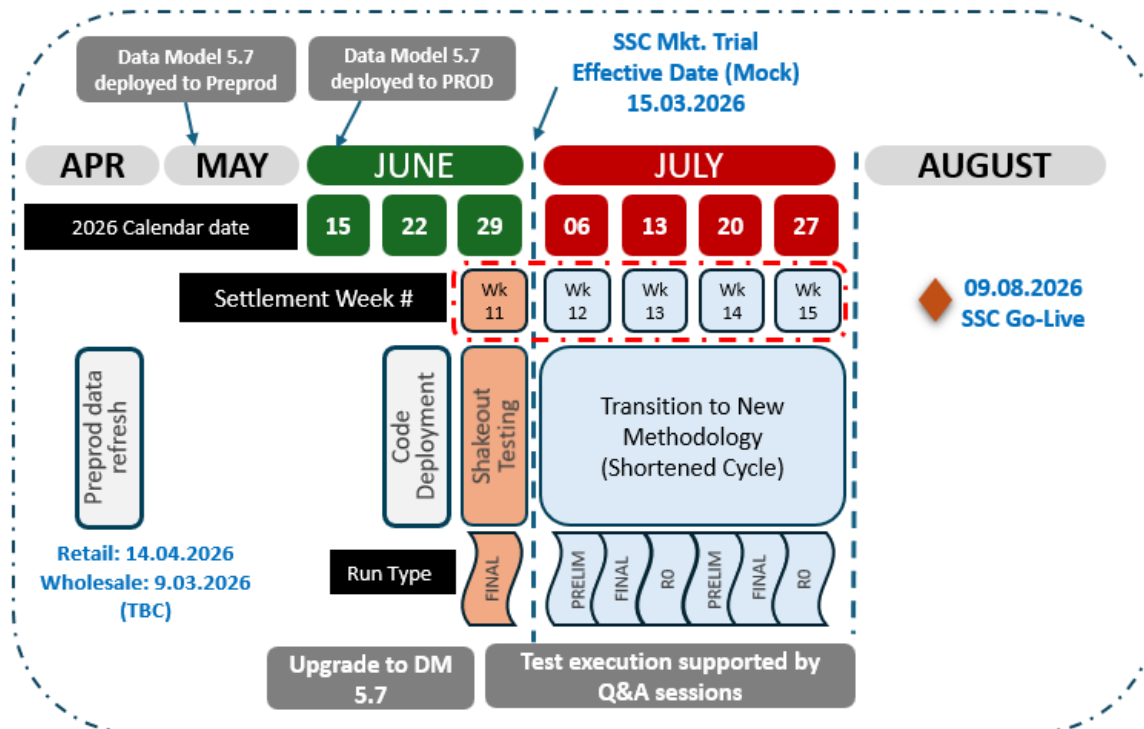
Data Model 5.7 deployed to Preprod

Data Model 5.7 deployed to PROD

SSC Mkt. Trial Effective Date (Mock) 15.03.2026

APR

MAY

JUNE

JULY

AUGUST

2026 Calendar date

15

22

29

06

13

20

27

Settlement Week #

Wk 11

Wk 12

Wk 13

Wk 14

Wk 15

09.08.2026 SSC Go-Live

Preprod data refresh

Code Deployment

Shakeout Testing

Transition to New Methodology (Shortened Cycle)

Retail: 14.04.2026
Wholesale: 9.03.2026
(TBC)

Run Type

FINAL

PRELIM

FINAL

R0

PRELIM

FINAL

R0

Upgrade to DM 5.7

Test execution supported by Q&A sessions